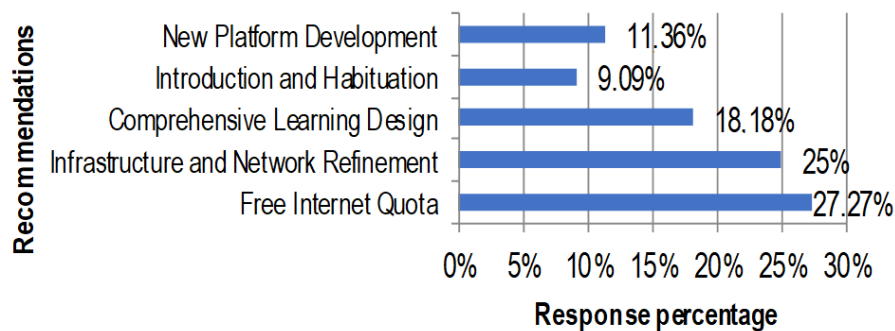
Recommendations

New Platform Development 11.36%
Introduction and Habituation 9.09%
Comprehensive Learning Design 18.18%
Infrastructure and Network Refinement 25%
Free Internet Quota 27.27%

0% 5% 10% 15% 20% 25% 30%

Response percentage